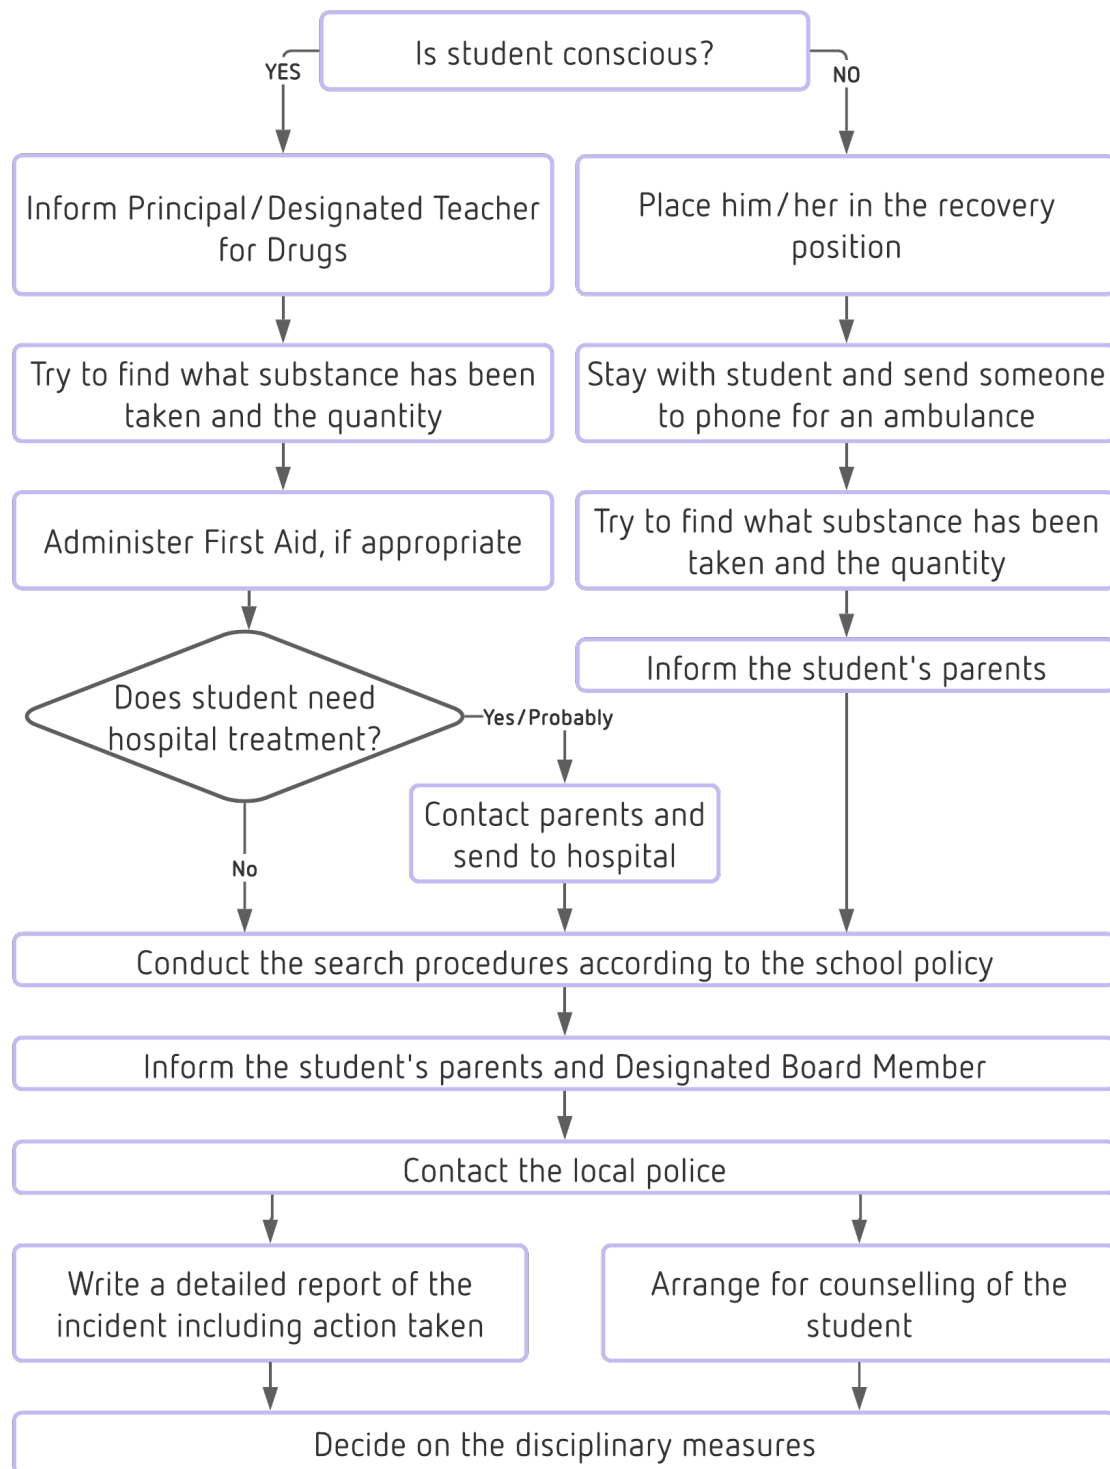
Is student conscious?

YES

NO

Inform Principal/Designated Teacher for Drugs

Place him/her in the recovery position

Try to find what substance has been taken and the quantity

Stay with student and send someone to phone for an ambulance

Administer First Aid, if appropriate

Try to find what substance has been taken and the quantity

Inform the student's parents

Does student need hospital treatment?

Yes/Probably

Contact parents and send to hospital

No

Conduct the search procedures according to the school policy

Inform the student's parents and Designated Board Member

Contact the local police

Write a detailed report of the incident including action taken

Arrange for counselling of the student

Decide on the disciplinary measures